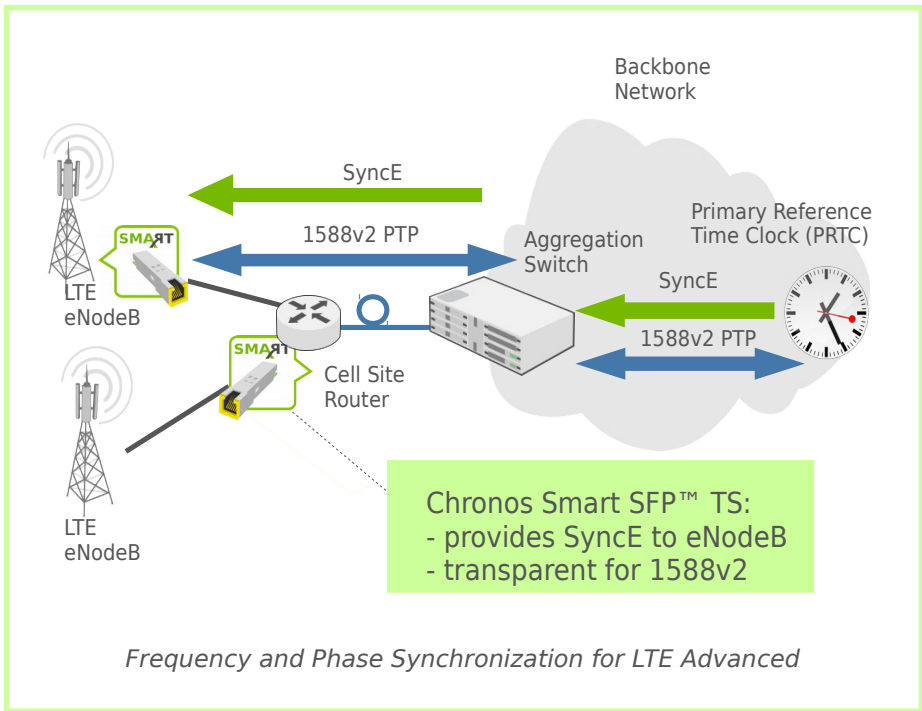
Backbone Network

SyncE

1588v2 PTP

Primary Reference Time Clock (PRTC)

Aggregation Switch

SyncE

1588v2 PTP

SMART

LTE eNodeB

SMART

Cell Site Router

LTE eNodeB

Chronos Smart SFP™ TS:
- provides SyncE to eNodeB
- transparent for 1588v2

Frequency and Phase Synchronization for LTE Advanced